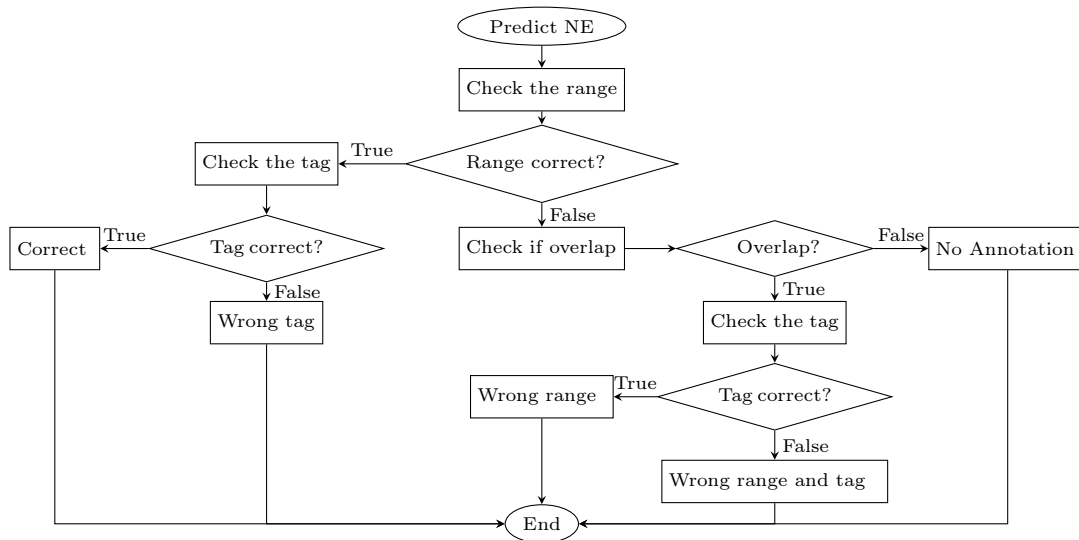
Predict NE

Check the range

Range correct?

True

Check the tag

False

Tag correct?

True

Correct

False

Wrong tag

Check if overlap

Overlap?

False

No Annotation

True

Check the tag

Tag correct?

True

Wrong range

False

Wrong range and tag

End